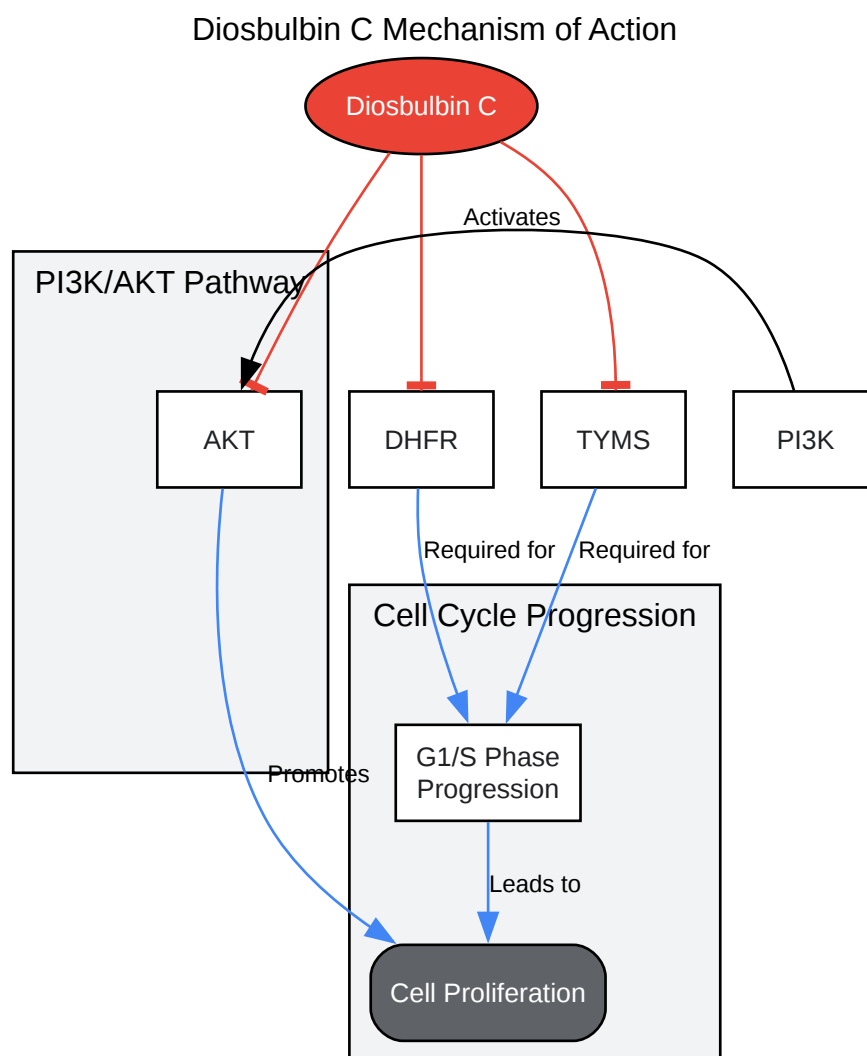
Diosbulbin C Mechanism of Action

Diosbulbin C

Activates

PI3K/AKT Pathway

AKT

DHFR

TYMS

PI3K

Required for

Required for

Cell Cycle Progression

G1/S Phase Progression

Promotes

Leads to

Cell Proliferation